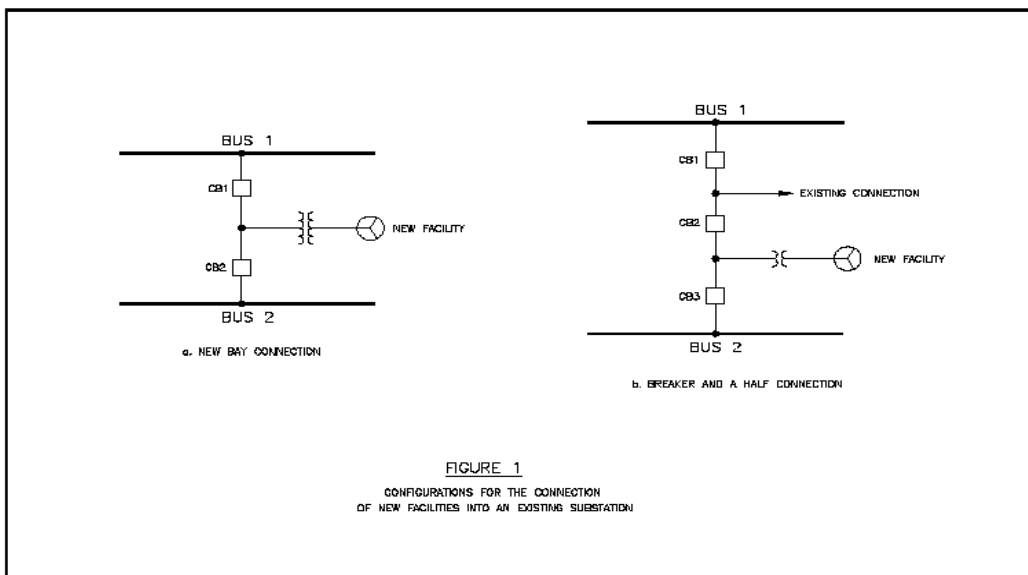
BUS 1

CB1

NEW FACILITY

CB2

BUS 2

a. NEW BAY CONNECTION

BUS 1

CB1

EXISTING CONNECTION

CB2

NEW FACILITY

CB3

BUS 2

b. BREAKER AND A HALF CONNECTION

FIGURE 1

CONFIGURATIONS FOR THE CONNECTION OF NEW FACILITIES INTO AN EXISTING SUBSTATION